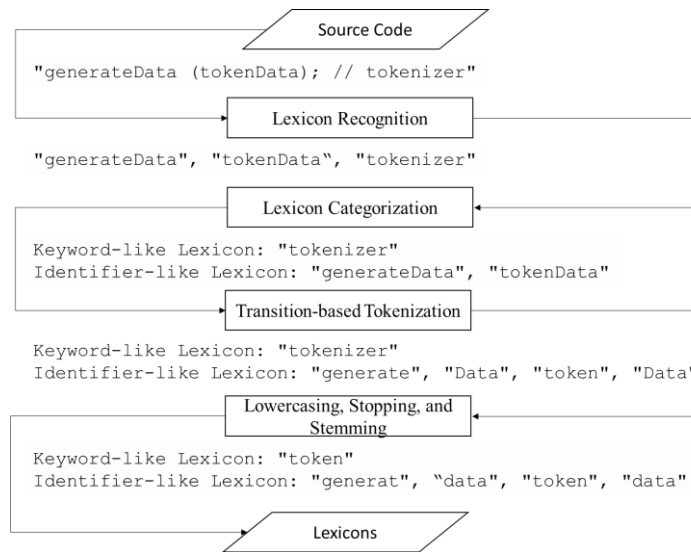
Source Code

"generateData (tokenData); // tokenizer"

Lexicon Recognition

"generateData", "tokenData", "tokenizer"

Lexicon Categorization

Keyword-like Lexicon: "tokenizer"
Identifier-like Lexicon: "generateData", "tokenData"

Transition-based Tokenization

Keyword-like Lexicon: "tokenizer"
Identifier-like Lexicon: "generate", "Data", "token", "Data"

Lowercasing, Stopping, and Stemming

Keyword-like Lexicon: "token"
Identifier-like Lexicon: "generat", "data", "token", "data"

Lexicons